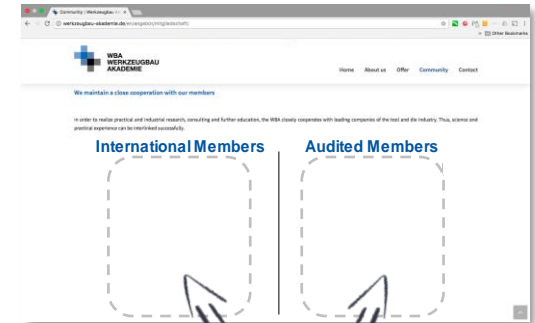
Community | Werkzeugbau

werkzeugbau-akademie.de/en/angebot/mitgliedschaft/

Other Bookmarks

WBA
WERKZEUGBAU
AKADEMIE

Home About us Offer Community Contact

We maintain a close cooperation with our members

In order to realize practical and industrial research, consulting and further education, the WBA closely cooperates with leading companies of the tool and die industry. Thus, science and practical experience can be interlinked successfully.

International Members

Audited Members